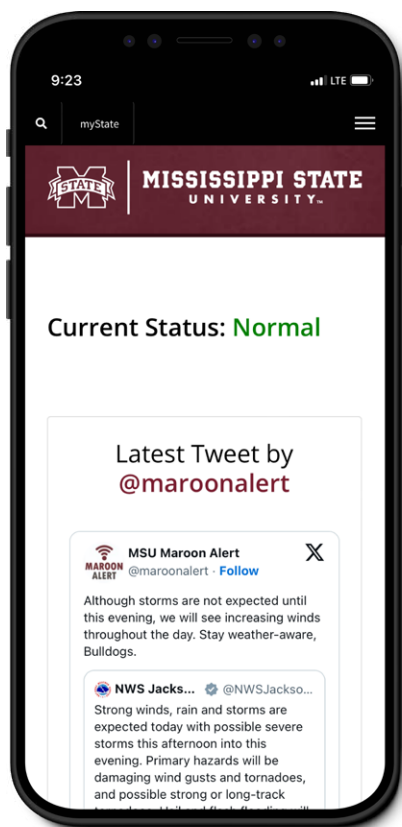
9:23

LTE

myState

STATE

MISSISSIPPI STATE
UNIVERSITY™

Current Status: Normal

Latest Tweet by
@maroonalert

MAROON ALERT

MSU Maroon Alert
@maroonalert · Follow

Although storms are not expected until this evening, we will see increasing winds throughout the day. Stay weather-aware, Bulldogs.

NWS Jacks... @NWSJackso...

Strong winds, rain and storms are expected today with possible severe storms this afternoon into this evening. Primary hazards will be damaging wind gusts and tornadoes, and possible strong or long-track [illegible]